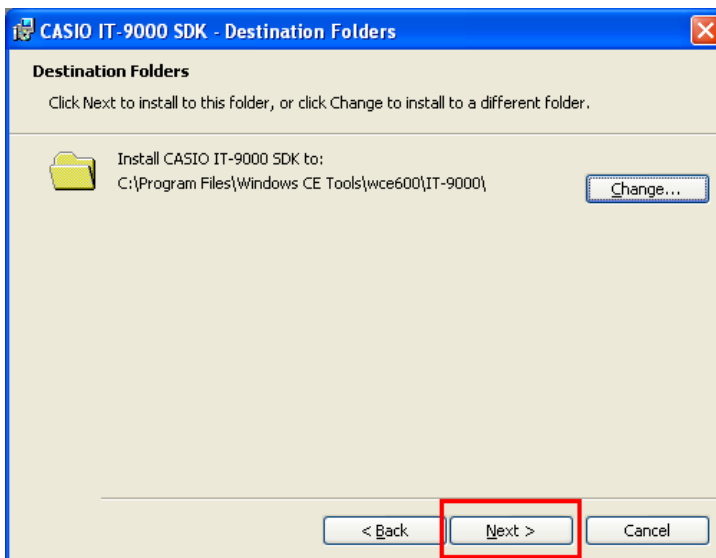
CASIO IT-9000 SDK - Destination Folders

Destination Folders

Click Next to install to this folder, or click Change to install to a different folder.

Install CASIO IT-9000 SDK to:
C:\Program Files\Windows CE Tools\wce600\IT-9000\

Change...

< Back

Next >

Cancel